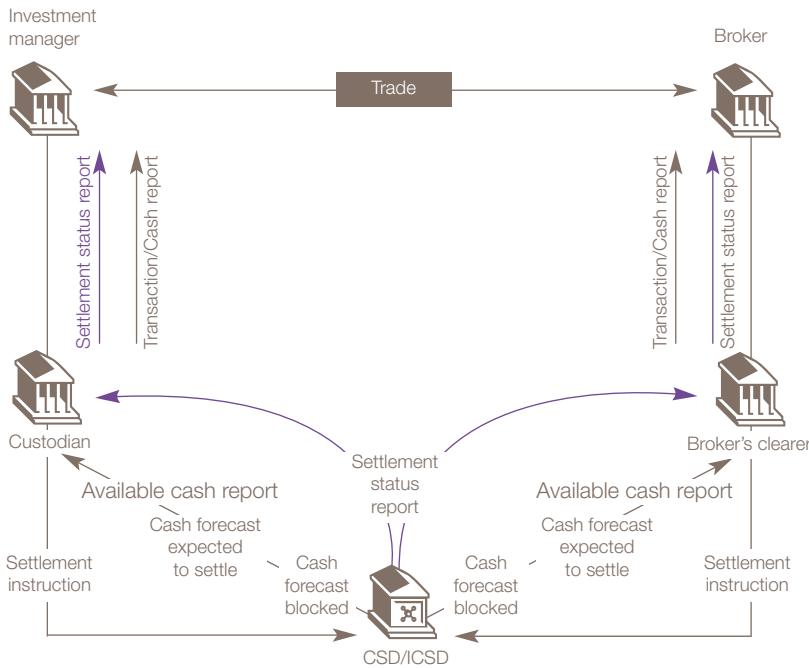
Investment manager

Broker

Trade

Settlement status report

Transaction/Cash report

Transaction/Cash report

Settlement status report

Custodian

Broker's clearer

Settlement status report

Available cash report

Available cash report

Cash forecast expected to settle

Cash forecast expected to settle

Cash forecast blocked

Cash forecast blocked

Settlement instruction

Settlement instruction

CSD/ICSD